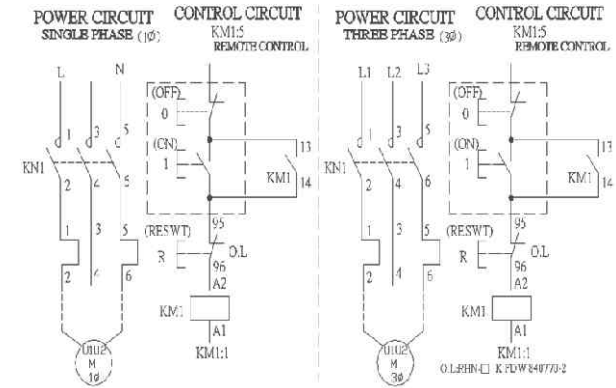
POWER CIRCUIT SINGLE PHASE (1Ø)

CONTROL CIRCUIT KM1:5 REMOTE CONTROL

L N

1 3 5

KN1

2 4 5

(OFF) 0

(ON) 1

13

KM1 14

95

(RESWT) R

O.L

96

1 3 5

2 4 6

A2

KM1

A1

U1U2 M 1Ø

KM1:1

POWER CIRCUIT THREE PHASE (3Ø)

CONTROL CIRCUIT KM1:5 REMOTE CONTROL

L1 L2 L3

1 3 5

KN1

2 4 6

(OFF) 0

(ON) 1

13

KM1 14

95

(RESWT) R

O.L

96

1 3 5

2 4 6

A2

KM1

A1

U1U2 M 3Ø

KM1:1

O.L:RHN-□ K FDW 840770-2